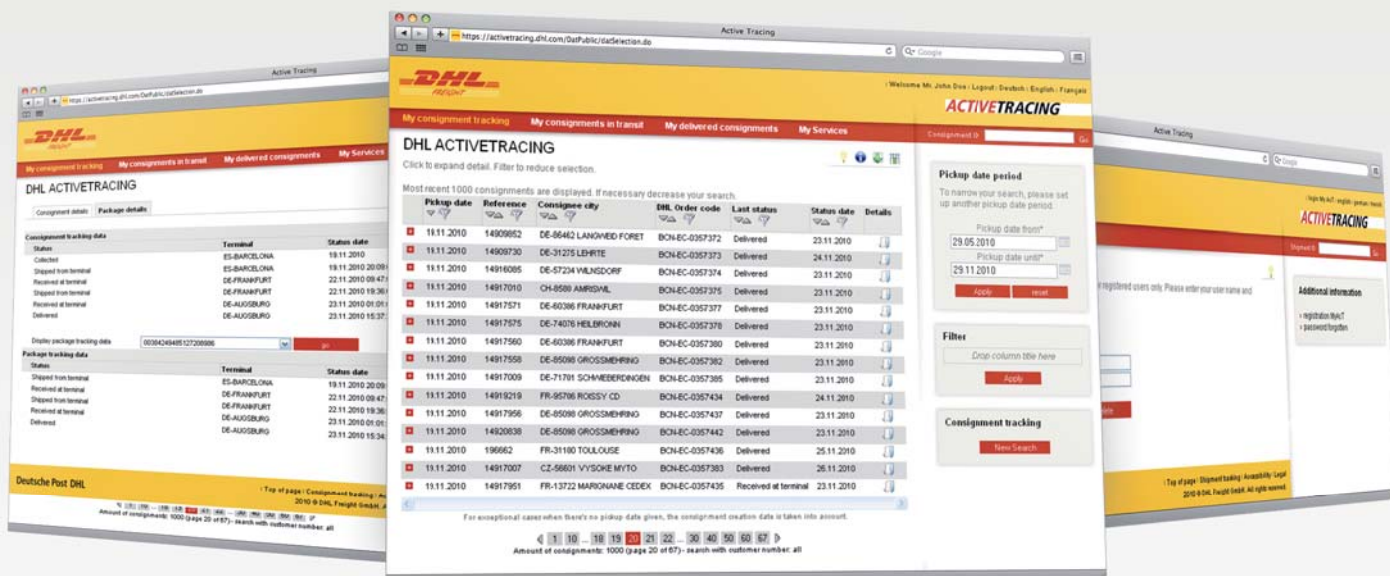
Active Tracing

https://activetracing.dhl.com/DatPublic/datSelection.do

DHL FREIGHT

My consignment tracking | My consignments in transit | My delivered consignments | My Services

DHL ACTIVETRACING

Consignment details | Package details

Consignment tracking data

| Status | Terminal | Status date |
|---|---|---|
| Collected | ES-BARCELONA | 19.11.2010 |
| Shipped from terminal | ES-BARCELONA | 19.11.2010 20:09 |
| Received at terminal | DE-FRANKFURT | 22.11.2010 09:47 |
| Shipped from terminal | DE-FRANKFURT | 22.11.2010 19:36 |
| Received at terminal | DE-AUGSBURG | 23.11.2010 01:01 |
| Delivered | DE-AUGSBURG | 23.11.2010 15:37 |

Display package tracking data 00340434951272069896 go

Package tracking data

| Status | Terminal | Status date |
|---|---|---|
| Shipped from terminal | ES-BARCELONA | 19.11.2010 20:09 |
| Received at terminal | DE-FRANKFURT | 22.11.2010 09:47 |
| Shipped from terminal | DE-FRANKFURT | 22.11.2010 19:36 |
| Received at terminal | DE-AUGSBURG | 23.11.2010 01:01 |
| Delivered | DE-AUGSBURG | 23.11.2010 15:34 |

Deutsche Post DHL

Top of page | Consignment tracking | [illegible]

2010 © DHL Freight GmbH. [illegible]

Amount of consignments: 1000 (page 20 of 67) - search with customer number: all

Active Tracing

https://activetracing.dhl.com/DatPublic/datSelection.do

Google

DHL FREIGHT

Welcome Mr. John Doe | Logout | Deutsch | English | Français

ACTIVETRACING

My consignment tracking | My consignments in transit | My delivered consignments | My Services

Consignment ID Go

DHL ACTIVETRACING

Click to expand detail. Filter to reduce selection.

Most recent 1000 consignments are displayed. If necessary decrease your search.

| Pickup date | Reference | Consignee city | DHL Order code | Last status | Status date | Details |
|---|---|---|---|---|---|---|
| 19.11.2010 | 14909852 | DE-86462 LANGWEID FORET | BCN-EC-0357372 | Delivered | 23.11.2010 | |
| 19.11.2010 | 14909730 | DE-31275 LEHRTE | BCN-EC-0357373 | Delivered | 24.11.2010 | |
| 19.11.2010 | 14916085 | DE-57234 WILNSDORF | BCN-EC-0357374 | Delivered | 23.11.2010 | |
| 19.11.2010 | 14917010 | CH-8580 AMRISWIL | BCN-EC-0357375 | Delivered | 23.11.2010 | |
| 19.11.2010 | 14917571 | DE-60386 FRANKFURT | BCN-EC-0357377 | Delivered | 23.11.2010 | |
| 19.11.2010 | 14917575 | DE-74076 HEILBRONN | BCN-EC-0357378 | Delivered | 23.11.2010 | |
| 19.11.2010 | 14917560 | DE-60386 FRANKFURT | BCN-EC-0357380 | Delivered | 23.11.2010 | |
| 19.11.2010 | 14917558 | DE-85098 GROSSMEHRING | BCN-EC-0357382 | Delivered | 23.11.2010 | |
| 19.11.2010 | 14917009 | DE-71701 SCHWIEBERDINGEN | BCN-EC-0357385 | Delivered | 23.11.2010 | |
| 19.11.2010 | 14919219 | FR-95786 ROISSY CD | BCN-EC-0357434 | Delivered | 24.11.2010 | |
| 19.11.2010 | 14917956 | DE-85098 GROSSMEHRING | BCN-EC-0357437 | Delivered | 23.11.2010 | |
| 19.11.2010 | 14920838 | DE-85098 GROSSMEHRING | BCN-EC-0357442 | Delivered | 23.11.2010 | |
| 19.11.2010 | 196662 | FR-31180 TOULOUSE | BCN-EC-0357436 | Delivered | 25.11.2010 | |
| 19.11.2010 | 14917007 | CZ-56601 VYSOKE MYTO | BCN-EC-0357383 | Delivered | 26.11.2010 | |
| 19.11.2010 | 14917951 | FR-13722 MARIGNANE CEDEX | BCN-EC-0357435 | Received at terminal | 23.11.2010 | |

For exceptional cases when there's no pickup date given, the consignment creation date is taken into account.

1 10 ... 18 19 20 21 22 ... 30 40 50 60 67

Amount of consignments: 1000 (page 20 of 67) - search with customer number: all

Pickup date period

To narrow your search, please set up another pickup date period.

Pickup date from*
29.05.2010

Pickup date until*
29.11.2010

Apply reset

Filter

Drop column title here

Apply

Consignment tracking

New Search

Active Tracing

Google

Sign My AcT | english | german | french

ACTIVETRACING

Shipment ID Go

registered users only. Please enter your user name and

Additional information

registration MyAcT
password forgotten

Top of page | Shipment tracking | Accessibility | Legal

2010 © DHL Freight GmbH. All rights reserved.